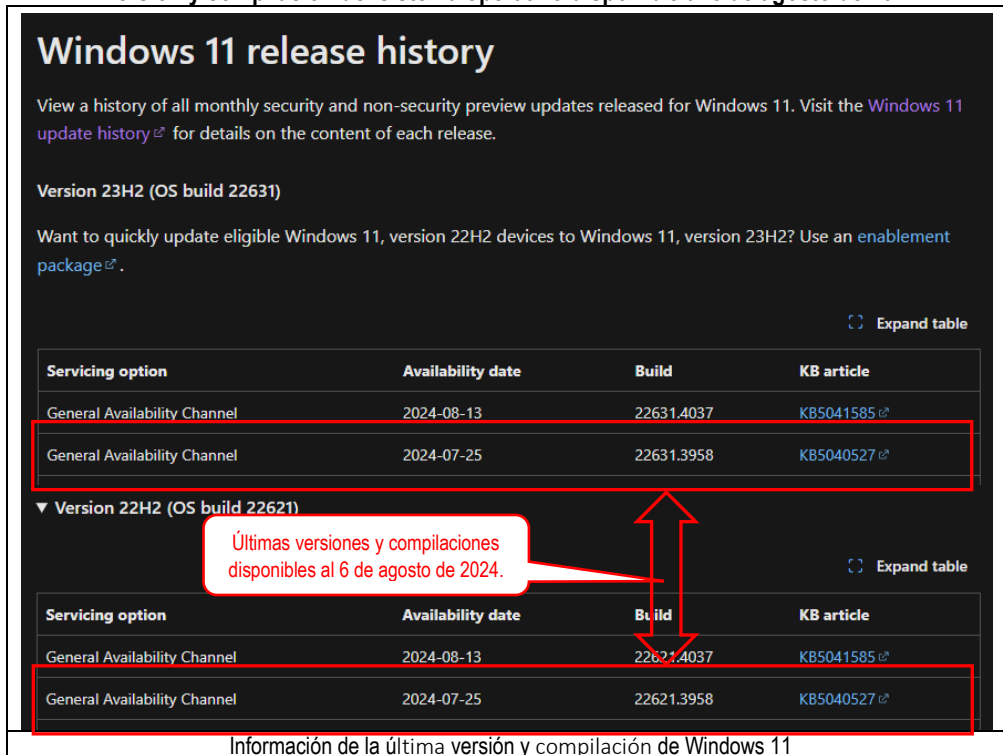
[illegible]

Windows 11 release history

View a history of all monthly security and non-security preview updates released for Windows 11. Visit the Windows 11 update history for details on the content of each release.

Version 23H2 (OS build 22631)

Want to quickly update eligible Windows 11, version 22H2 devices to Windows 11, version 23H2? Use an enablement package.

Expand table

| Servicing option | Availability date | Build | KB article |
|---|---|---|---|
| General Availability Channel | 2024-08-13 | 22631.4037 | KB5041585 |
| General Availability Channel | 2024-07-25 | 22631.3958 | KB5040527 |

▼ Version 22H2 (OS build 22621)

Últimas versiones y compilaciones disponibles al 6 de agosto de 2024.

Expand table

| Servicing option | Availability date | Build | KB article |
|---|---|---|---|
| General Availability Channel | 2024-08-13 | 22621.4037 | KB5041585 |
| General Availability Channel | 2024-07-25 | 22621.3958 | KB5040527 |

Información de la última versión y compilación de Windows 11